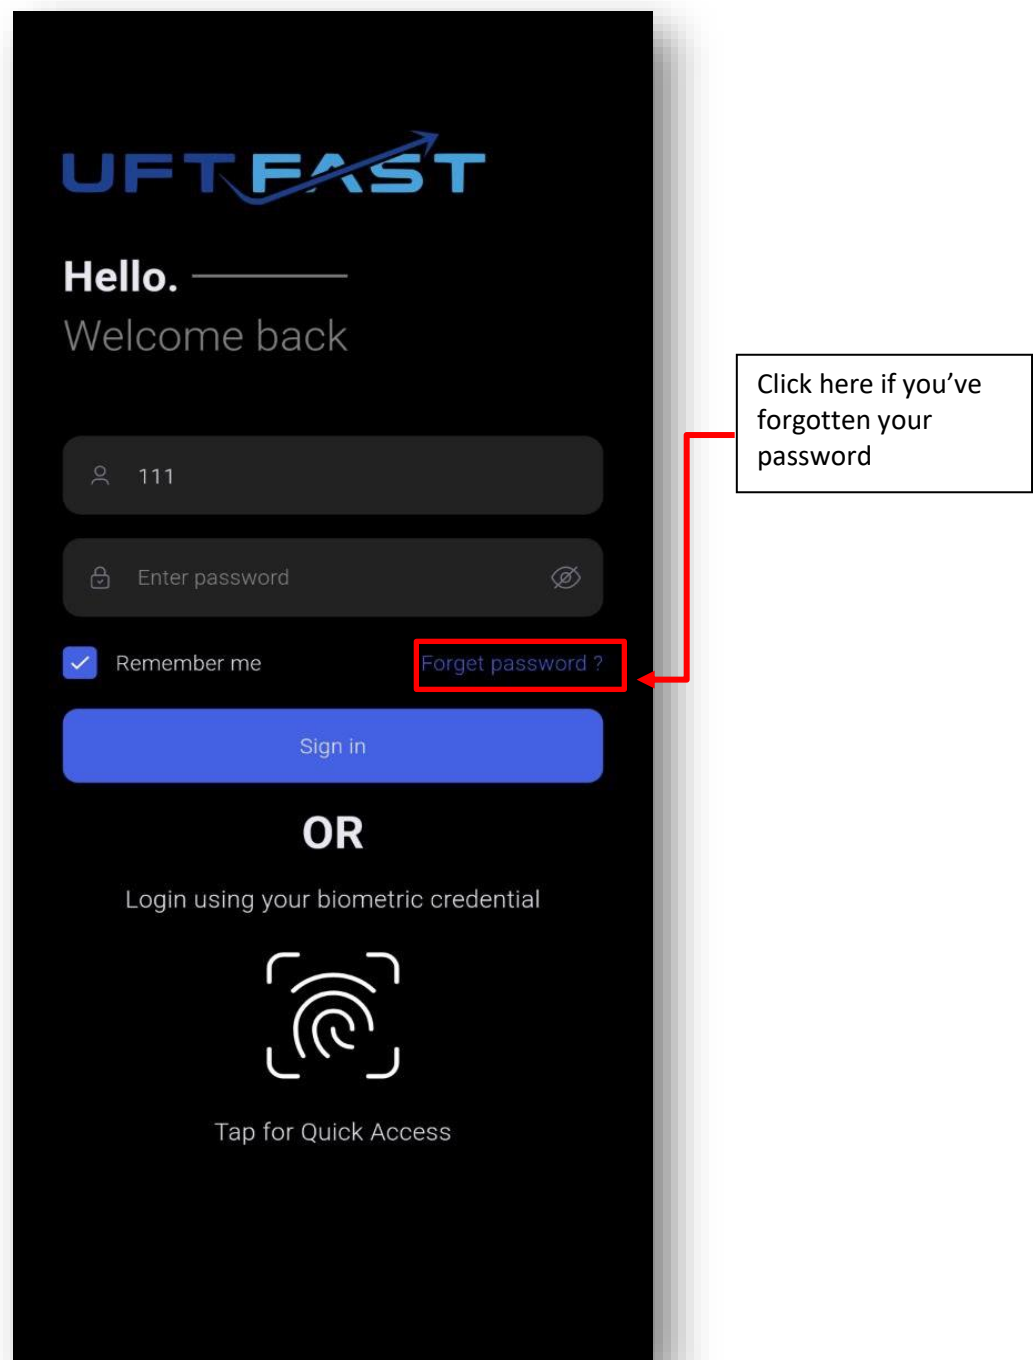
UFTFAST

Hello.
Welcome back

111

Enter password

Remember me

Forget password ?

Sign in

OR

Login using your biometric credential

Tap for Quick Access

Click here if you've forgotten your password